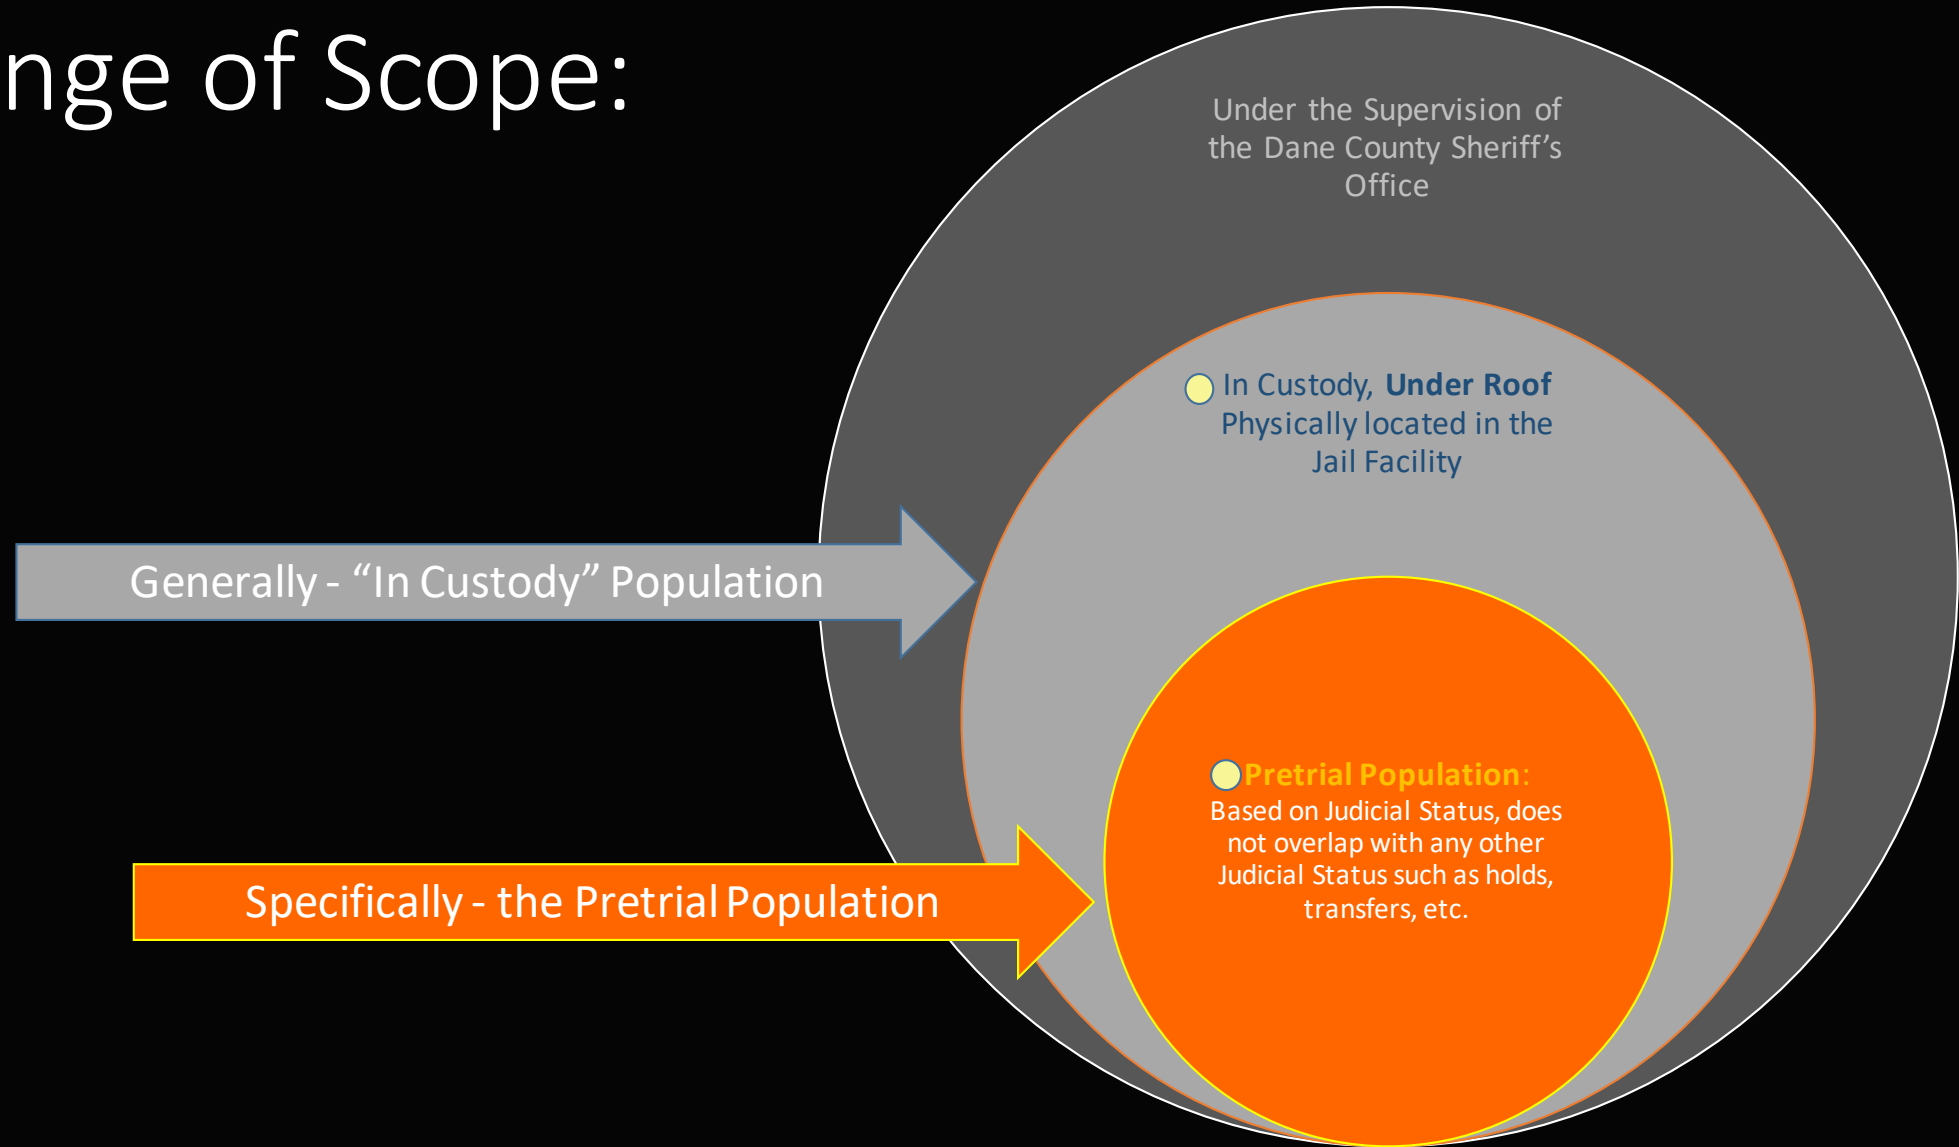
nge of Scope:

Under the Supervision of the Dane County Sheriff's Office

In Custody, **Under Roof** Physically located in the Jail Facility

Generally - "In Custody" Population

Pretrial Population: Based on Judicial Status, does not overlap with any other Judicial Status such as holds, transfers, etc.

Specifically - the Pretrial Population